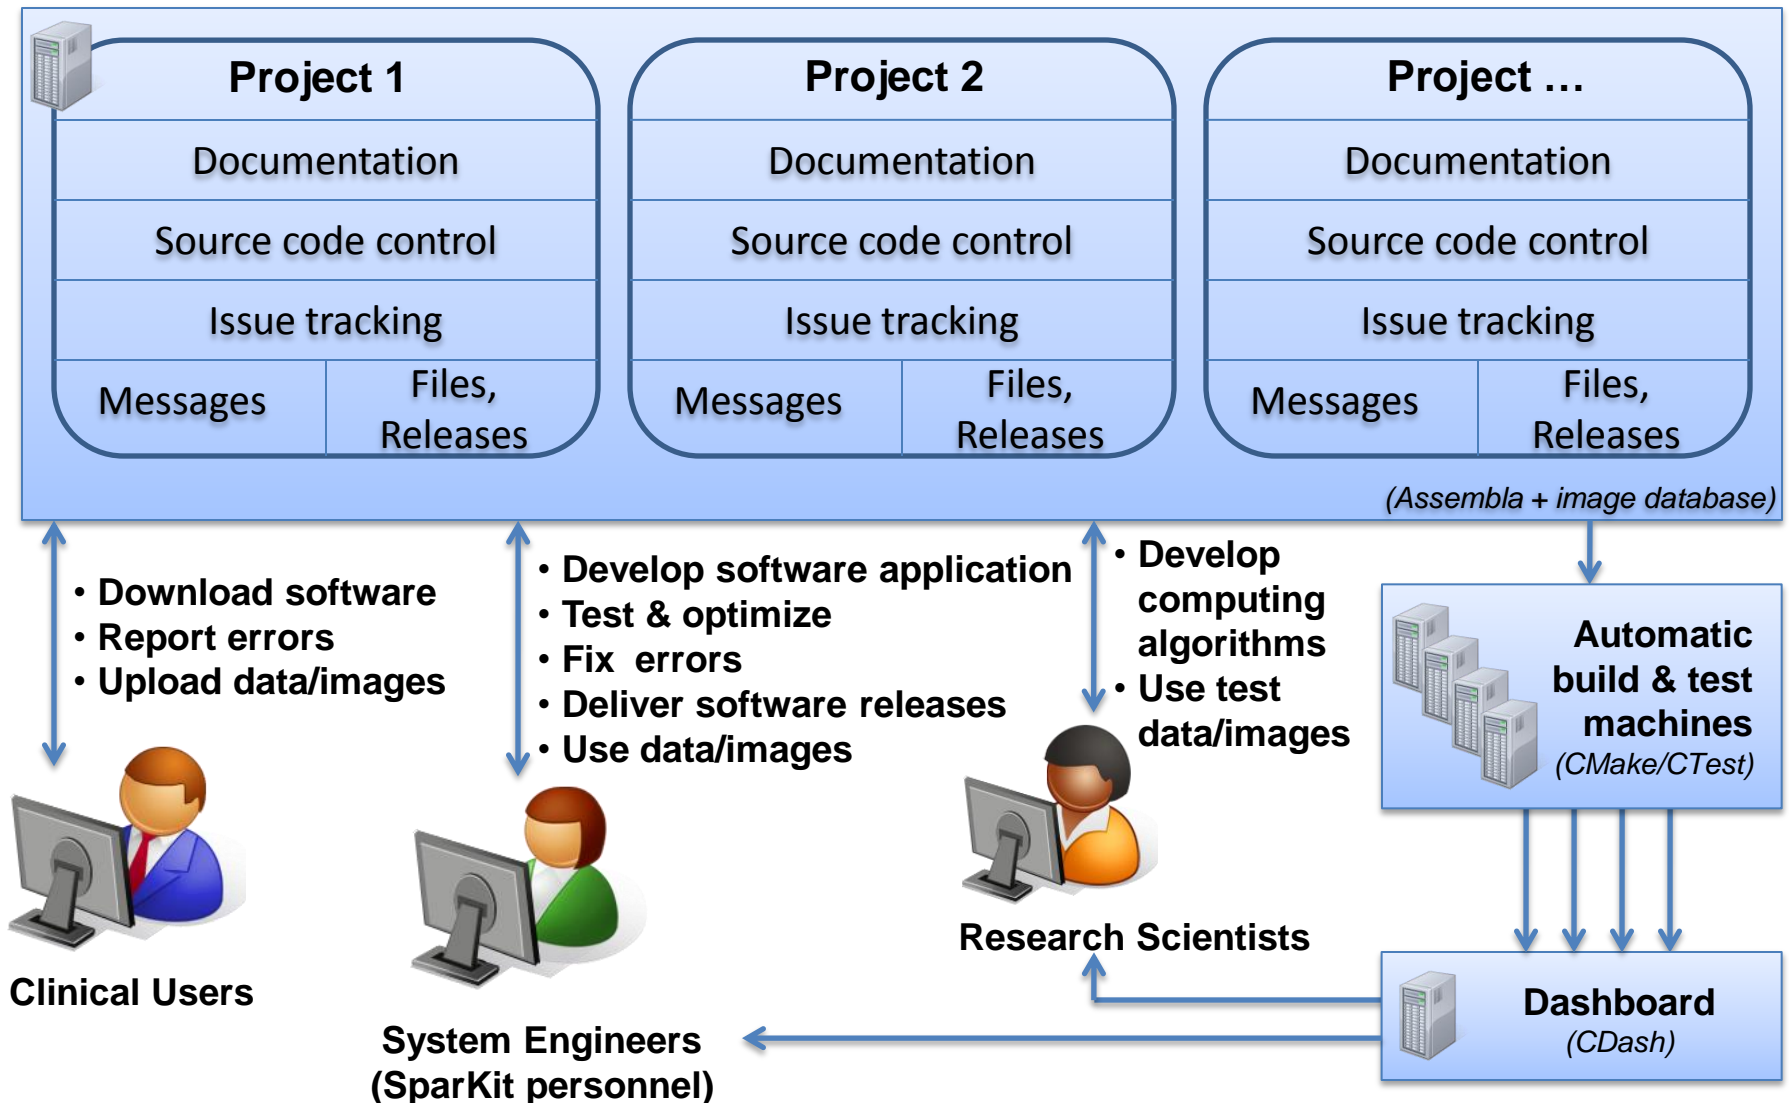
Project 1

| Documentation | |
|---|---|
| Source code control | |
| Issue tracking | |
| Messages | Files, Releases |

Project 2

| Documentation | |
|---|---|
| Source code control | |
| Issue tracking | |
| Messages | Files, Releases |

Project …

| Documentation | |
|---|---|
| Source code control | |
| Issue tracking | |
| Messages | Files, Releases |

(Assembla + image database)

• Download software
• Report errors
• Upload data/images

• Develop software application
• Test & optimize
• Fix errors
• Deliver software releases
• Use data/images

• Develop computing algorithms
• Use test data/images

Automatic build & test machines
(CMake/CTest)

Clinical Users

System Engineers
(SparKit personnel)

Research Scientists

Dashboard
(CDash)